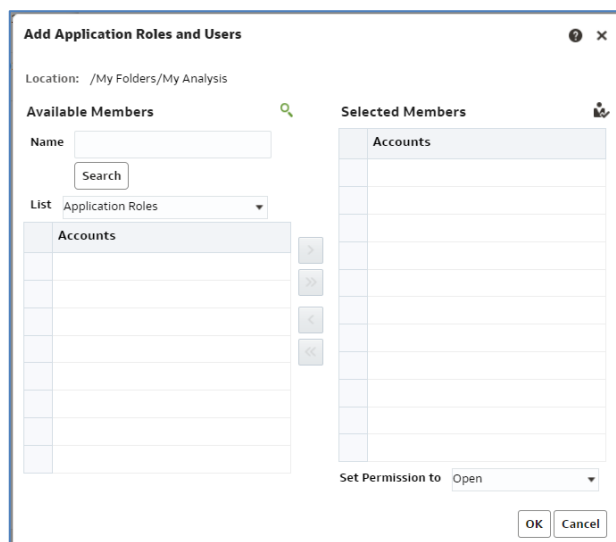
Add Application Roles and Users

Location: /My Folders/My Analysis

Available Members

Name

Search

List Application Roles

| | Accounts |
|---|---|
| | |
| | |
| | |
| | |
| | |
| | |
| | |
| | |

>
»
<
«

Selected Members

| | Accounts |
|---|---|
| | |
| | |
| | |
| | |
| | |
| | |
| | |
| | |
| | |
| | |
| | |

Set Permission to Open

OK Cancel